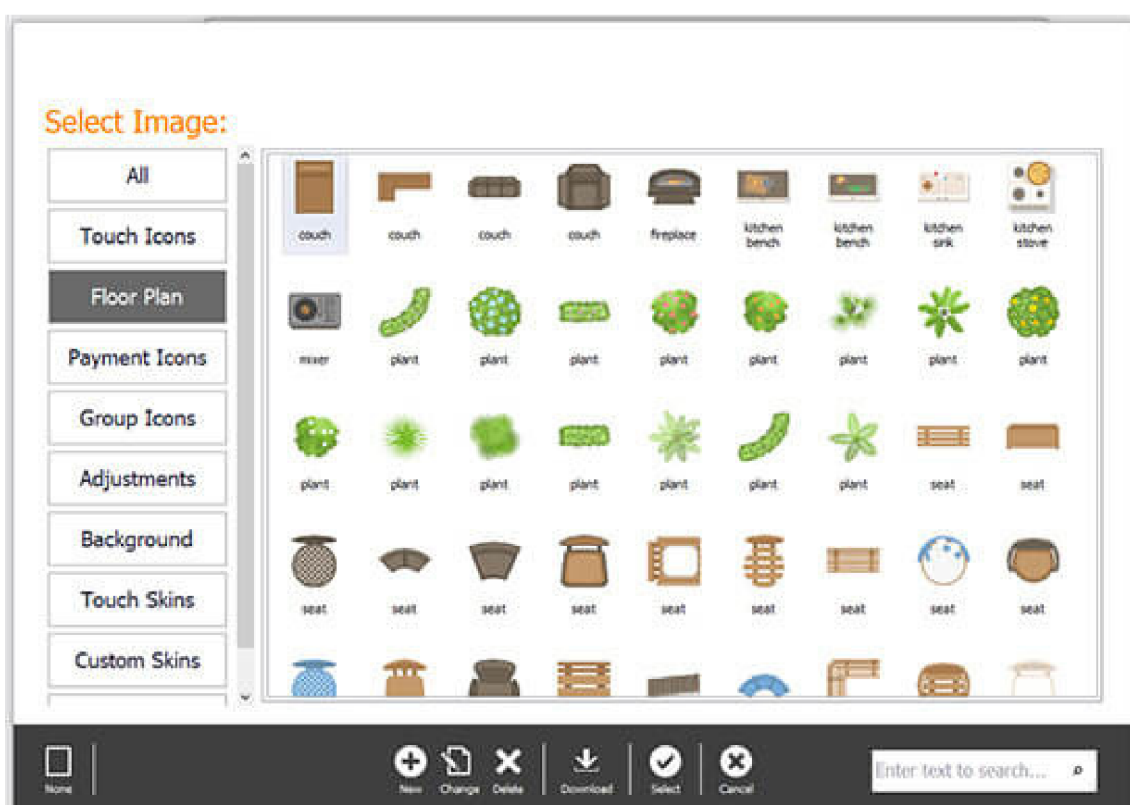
Select Image:

All

Touch Icons

Floor Plan

Payment Icons

Group Icons

Adjustments

Background

Touch Skins

Custom Skins

couch couch couch couch fireplace kitchen bench kitchen bench kitchen sink kitchen stove

mixer plant plant plant plant plant plant plant plant

plant plant plant plant plant plant plant seat seat

seat seat seat seat seat seat seat seat seat

None

New Change Delete

Download

Select

Cancel

Enter text to search...